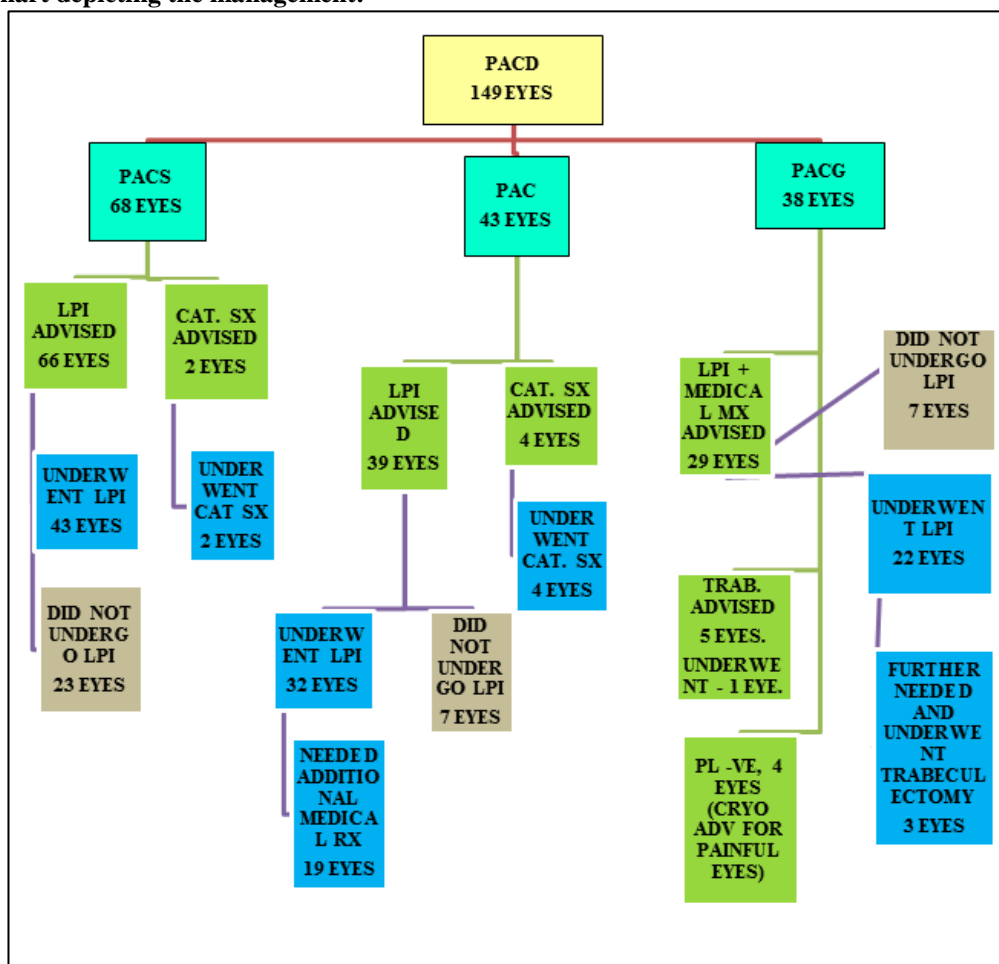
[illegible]art depicting the management.

PACD
149 EYES

PACS
68 EYES

PAC
43 EYES

PACG
38 EYES

LPI ADVISED
66 EYES

CAT. SX ADVISED
2 EYES

UNDERWENT LPI
43 EYES

UNDERWENT CAT SX
2 EYES

DID NOT UNDERGO LPI
23 EYES

LPI ADVISED
39 EYES

CAT. SX ADVISED
4 EYES

UNDERWENT CAT. SX
4 EYES

UNDERWENT LPI
32 EYES

DID NOT UNDERGO LPI
7 EYES

NEEDED ADDITIONAL MEDICAL RX
19 EYES

LPI + MEDICAL MX ADVISED
29 EYES

DID NOT UNDERGO LPI
7 EYES

UNDERWENT LPI
22 EYES

TRAB. ADVISED
5 EYES.
UNDERWENT - 1 EYE.

FURTHER NEEDED AND UNDERWENT TRABECULECTOMY
3 EYES

PL -VE, 4 EYES (CRYO ADV FOR PAINFUL EYES)